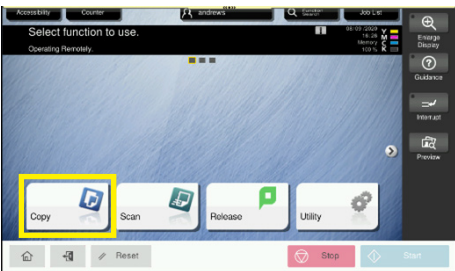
Accessibility
Counter
andrews
Function Search
Job List
Select function to use.
Operating Remotely.
08/09/2020
16:26
Memory
100%
Y
M
C
K
Enlarge Display
Guidance
Interrupt
Preview
Copy
Scan
Release
Utility
Reset
Stop
Start